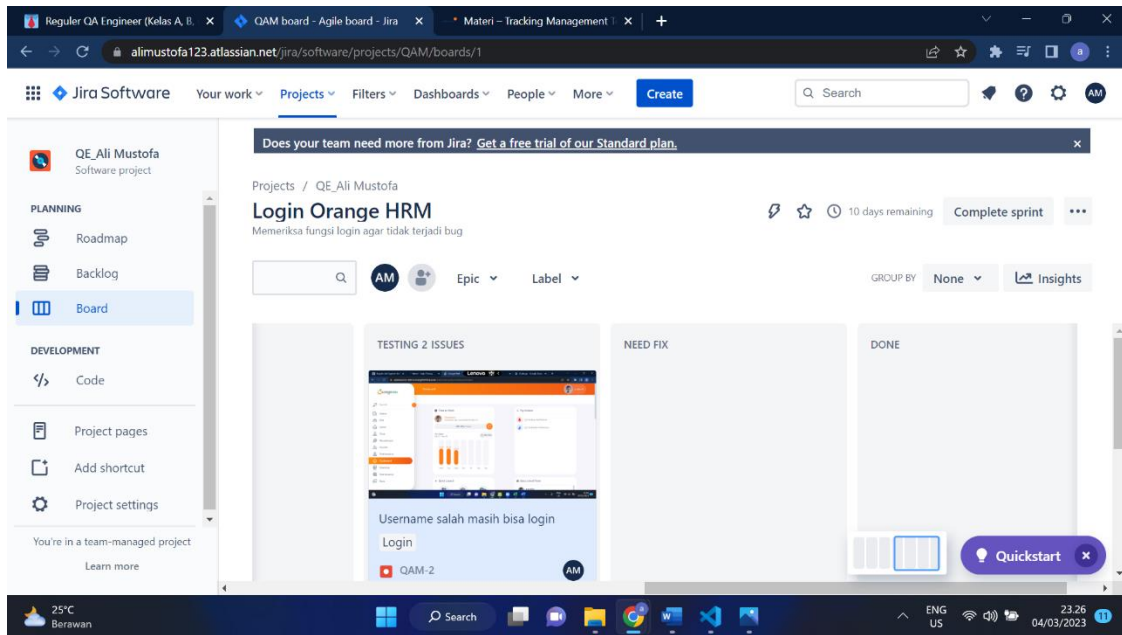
Reguler QA Engineer (Kelas A, B. ×
QAM board - Agile board - Jira ×
Materi – Tracking Management ×
+

alimustofa123.atlassian.net/jira/software/projects/QAM/boards/1

Jira Software
Your work
Projects
Filters
Dashboards
People
More
Create
Search
AM

Does your team need more from Jira? Get a free trial of our Standard plan.

QE_Ali Mustofa
Software project

PLANNING
Roadmap
Backlog
Board

DEVELOPMENT
Code

Project pages
Add shortcut
Project settings

You're in a team-managed project
Learn more

Projects / QE_Ali Mustofa
Login Orange HRM
Memeriksa fungsi login agar tidak terjadi bug

10 days remaining
Complete sprint
...

AM
Epic
Label
GROUP BY
None
Insights

TESTING 2 ISSUES
NEED FIX
DONE

Username salah masih bisa login
Login
QAM-2
AM

Quickstart

25°C
Berawan
Search
ENG
US
23.26
04/03/2023
11